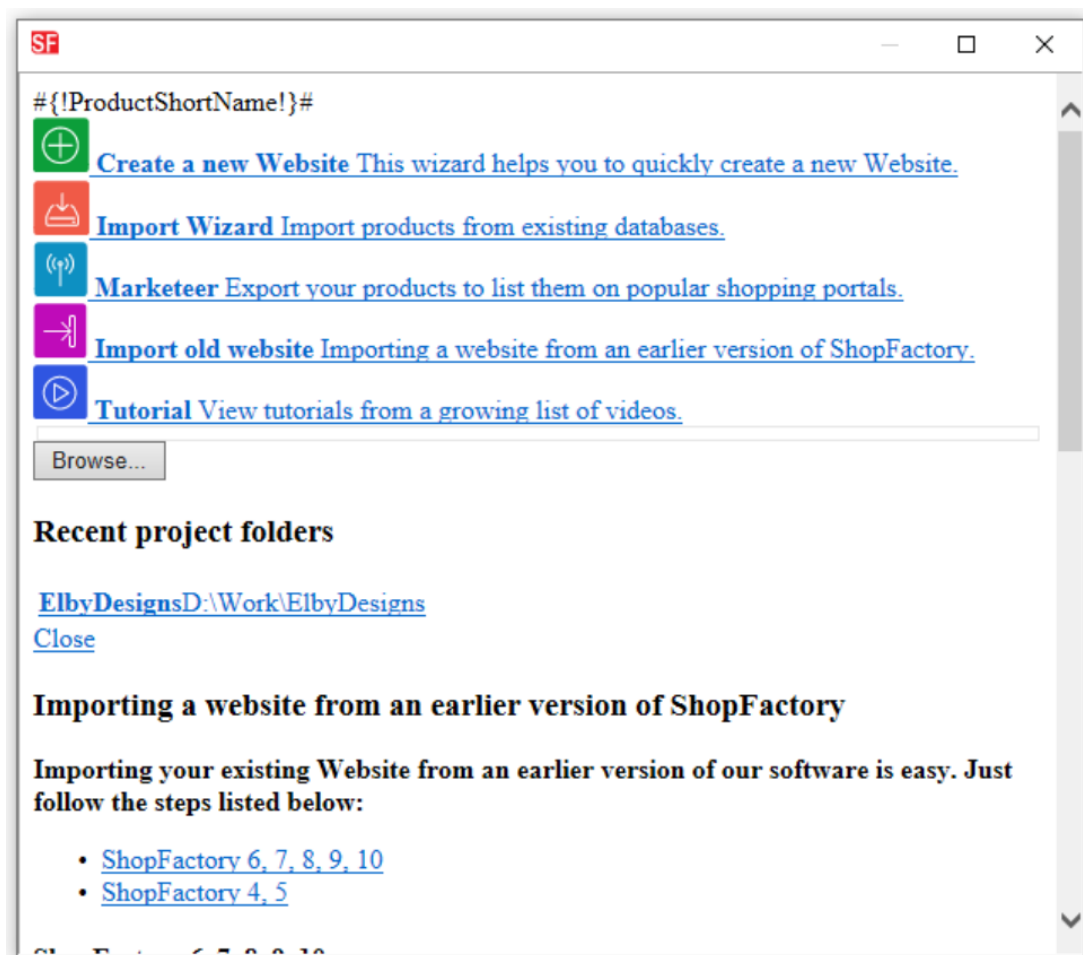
SF

#{!ProductShortName!}#

**Create a new Website** This wizard helps you to quickly create a new Website.

**Import Wizard** Import products from existing databases.

**Marketeer** Export your products to list them on popular shopping portals.

**Import old website** Importing a website from an earlier version of ShopFactory.

**Tutorial** View tutorials from a growing list of videos.

Browse...

**Recent project folders**

**ElbyDesigns**D:\Work\ElbyDesigns
Close

**Importing a website from an earlier version of ShopFactory**

**Importing your existing Website from an earlier version of our software is easy. Just follow the steps listed below:**

- ShopFactory 6, 7, 8, 9, 10
- ShopFactory 4, 5

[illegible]